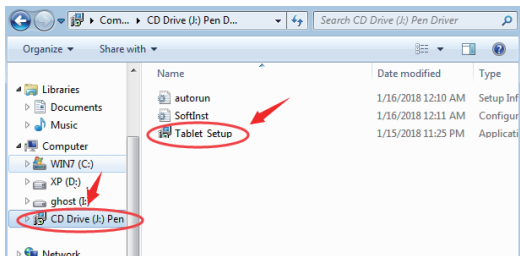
▸ Com... ▸ CD Drive (J:) Pen D... ▸ Search CD Drive (J:) Pen Driver

Organize ▾ Share with ▾

Libraries
Documents
Music
Computer
WIN7 (C:)
XP (D:)
ghost (I:)
CD Drive (J:) Pen
Network

| Name | Date modified | Type |
|---|---|---|
| autorun | 1/16/2018 12:10 AM | Setup Inf |
| SoftInst | 1/16/2018 12:11 AM | Configur |
| Tablet Setup | 1/15/2018 11:25 PM | Applicati |